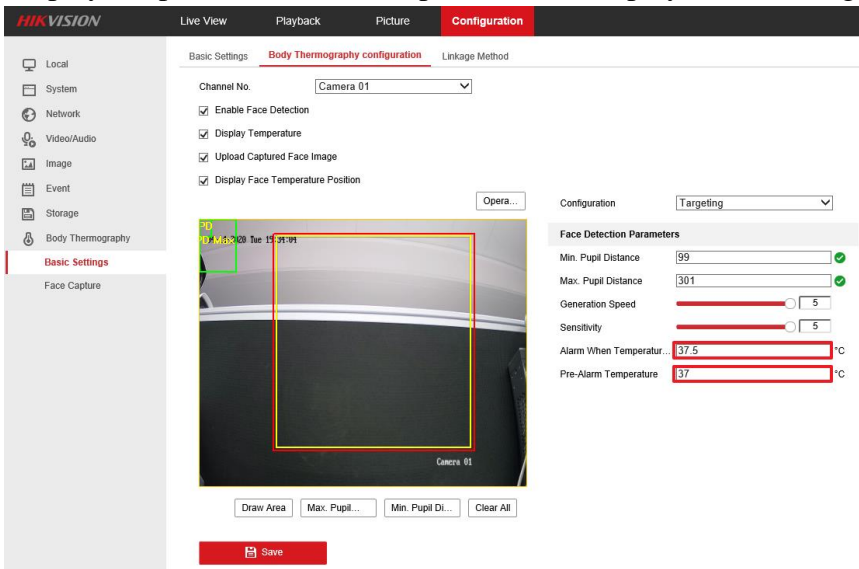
HIKVISION Live View Playback Picture Configuration

Local
System
Network
Video/Audio
Image
Event
Storage
Body Thermography
Basic Settings
Face Capture

Basic Settings Body Thermography configuration Linkage Method

Channel No. Camera 01

Enable Face Detection
Display Temperature
Upload Captured Face Image
Display Face Temperature Position

Opera...

PD
PD Max 20 Tue 15:34:04

Camera 01

Draw Area Max. Pupil... Min. Pupil Di... Clear All

Save

Configuration Targeting

Face Detection Parameters

| | |
|---|---|
| Min. Pupil Distance | 99 |
| Max. Pupil Distance | 301 |
| Generation Speed | 5 |
| Sensitivity | 5 |
| Alarm When Temperatur... | 37.5 °C |
| Pre-Alarm Temperature | 37 °C |